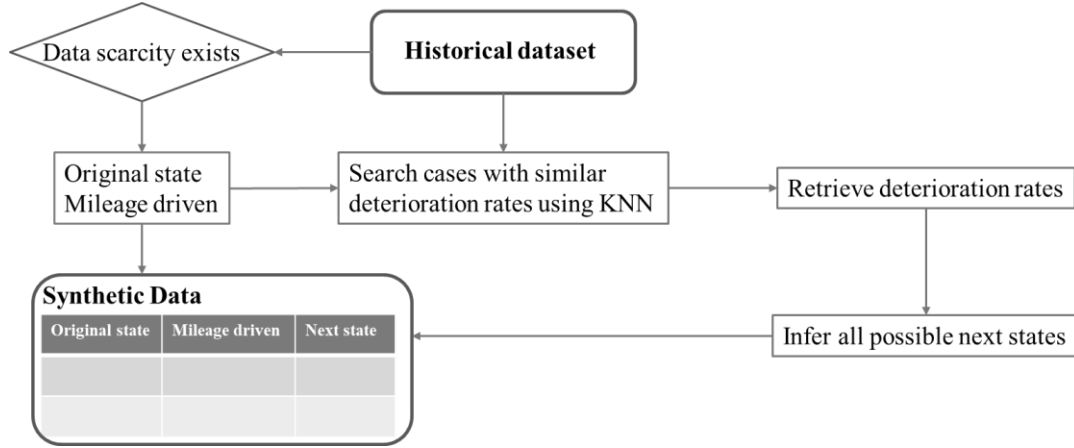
Data scarcity exists

Historical dataset

Original state
Mileage driven

Search cases with similar deterioration rates using KNN

Retrieve deterioration rates

Synthetic Data

| Original state | Mileage driven | Next state |
|---|---|---|
| | | |
| | | |

Infer all possible next states